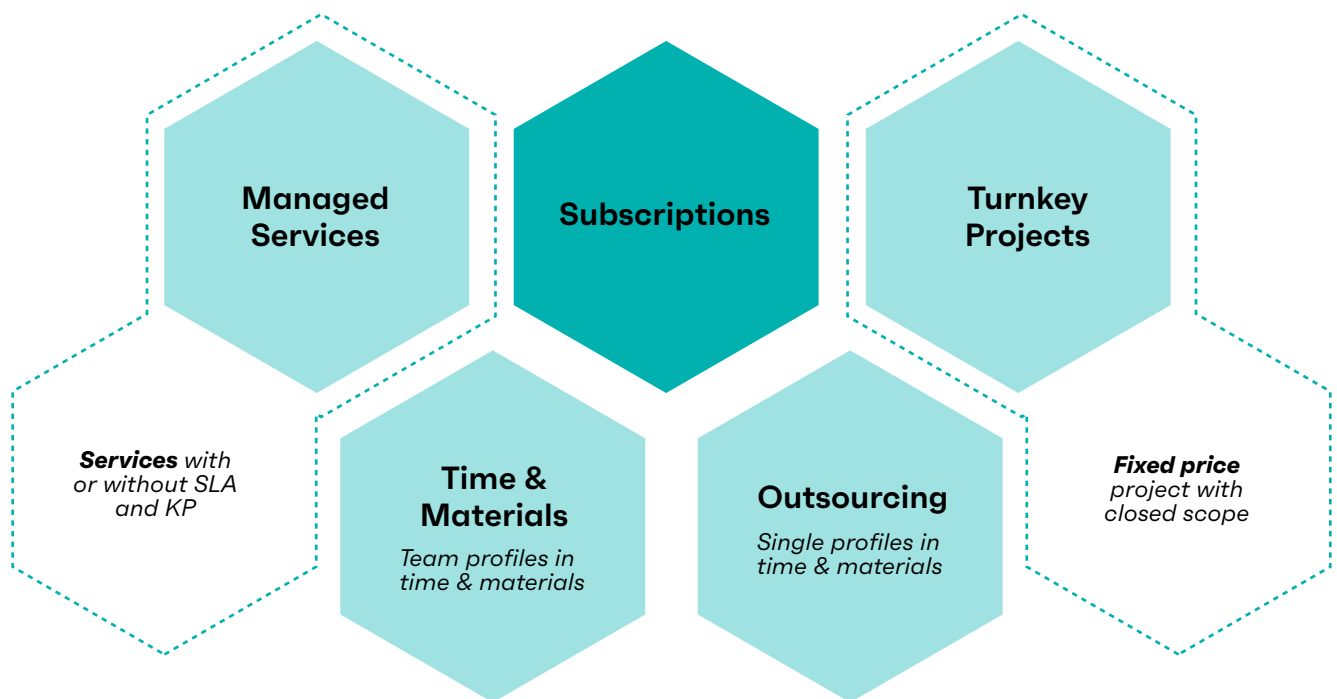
Managed Services

Subscriptions

Turnkey Projects

*Services* with or without SLA and KP

Time & Materials

*Team profiles in time & materials*

Outsourcing

*Single profiles in time & materials*

*Fixed price* project with closed scope